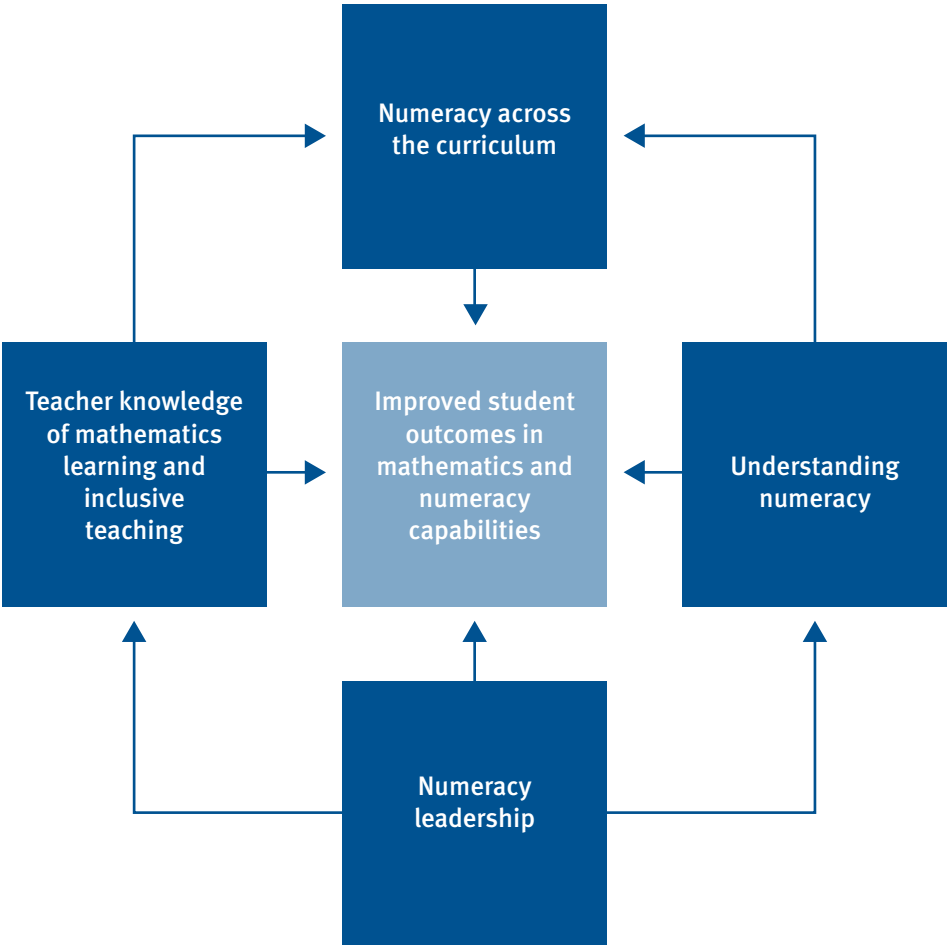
Numeracy across the curriculum

Teacher knowledge of mathematics learning and inclusive teaching

Improved student outcomes in mathematics and numeracy capabilities

Understanding numeracy

Numeracy leadership